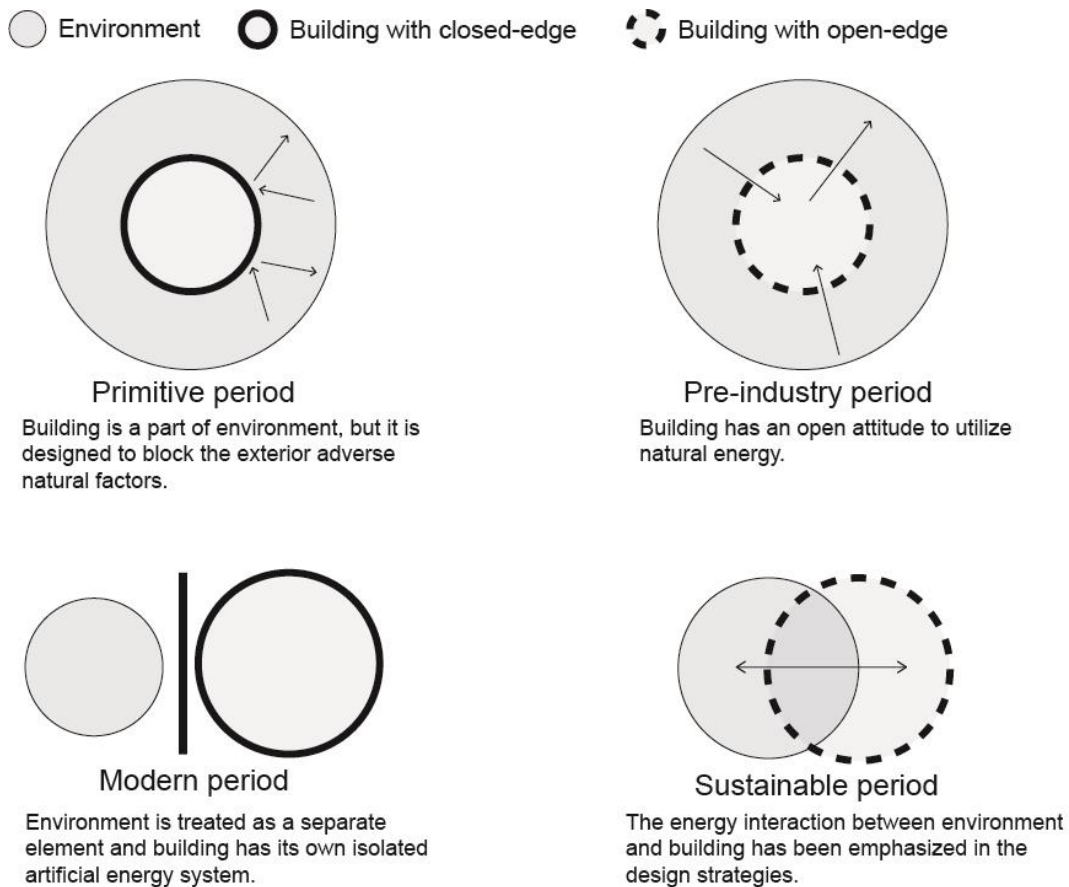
Environment Building with closed-edge Building with open-edge

Primitive period

Building is a part of environment, but it is designed to block the exterior adverse natural factors.

Pre-industry period

Building has an open attitude to utilize natural energy.

Modern period

Environment is treated as a separate element and building has its own isolated artificial energy system.

Sustainable period

The energy interaction between environment and building has been emphasized in the design strategies.